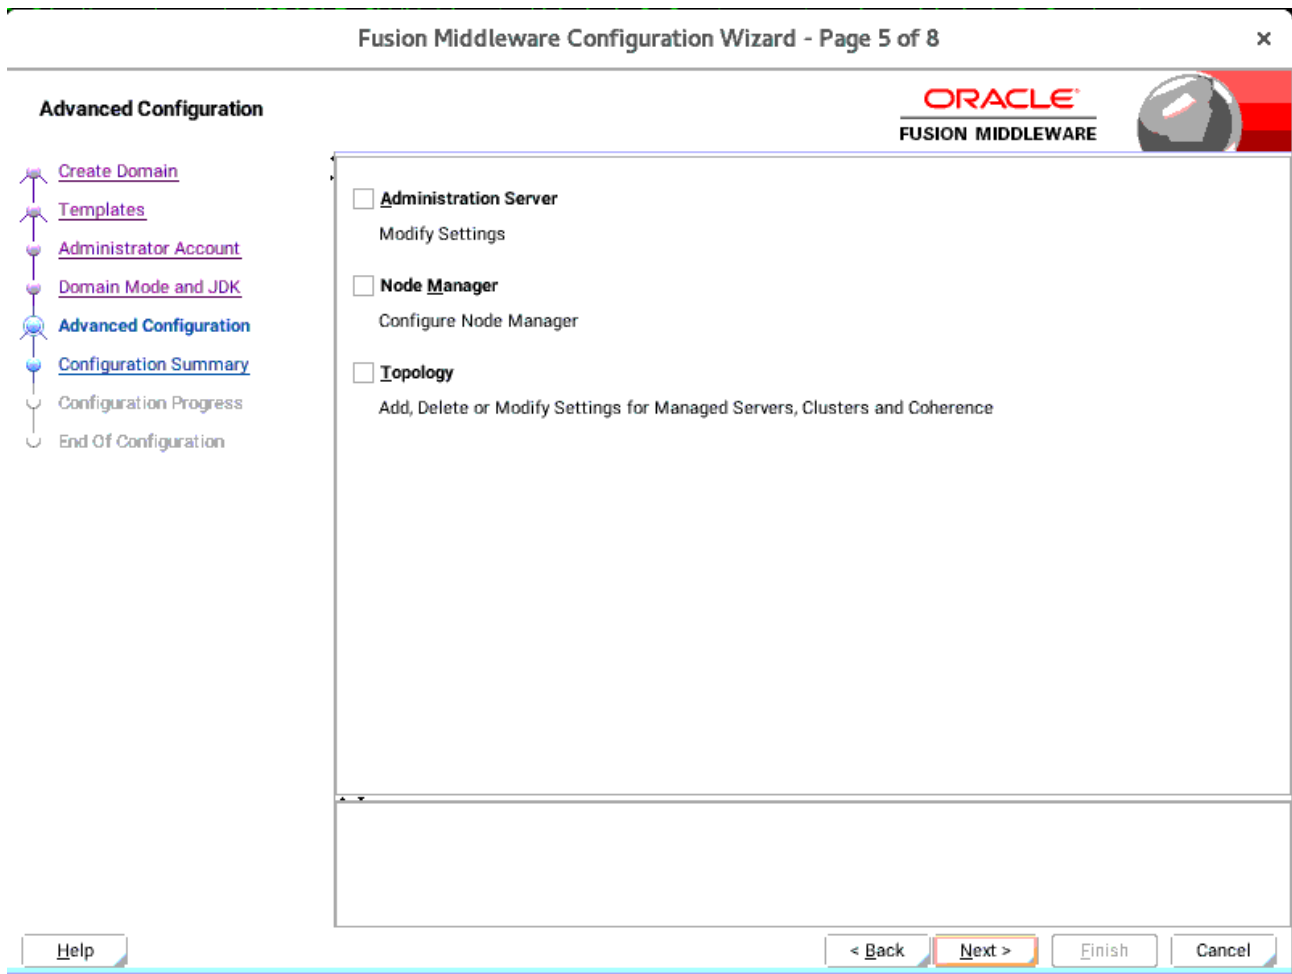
Fusion Middleware Configuration Wizard - Page 5 of 8

×

Advanced Configuration

ORACLE
FUSION MIDDLEWARE

Create Domain
Templates
Administrator Account
Domain Mode and JDK
Advanced Configuration
Configuration Summary
Configuration Progress
End Of Configuration

Administration Server
Modify Settings

Node Manager
Configure Node Manager

Topology
Add, Delete or Modify Settings for Managed Servers, Clusters and Coherence

Help

< Back

Next >

Finish

Cancel